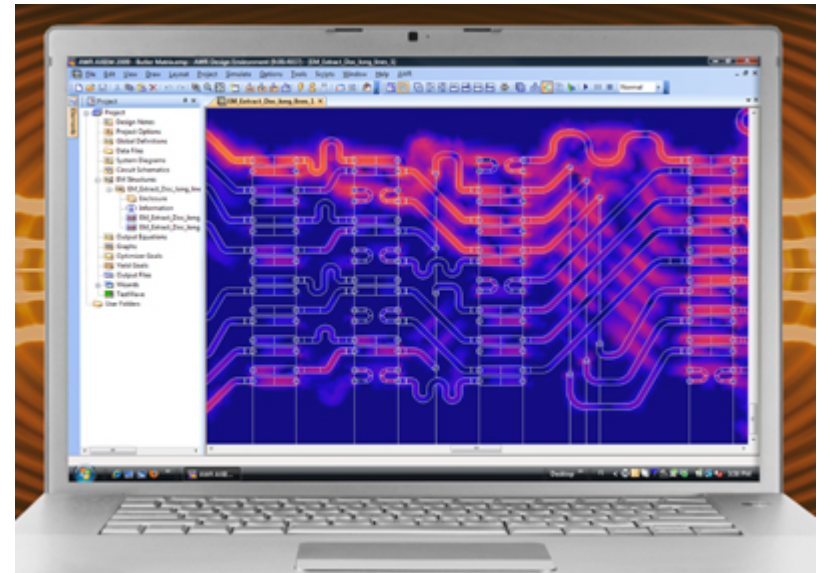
AWR AXIEM 2009 - Butler Matrix.emp - AWR Design Environment [9.00.4657] - [EM_Extract_Doc_long_lines_1]

File Edit View Draw Layout Project Simulate Options Tools Scripts Window Help AWR

Normal

Project

EM_Extract_Doc_long_lines_1

Project
Design Notes
Project Options
Global Definitions
Data Files
System Diagrams
Circuit Schematics
EM Structures
EM_Extract_Doc_long_lines
Enclosure
Information
EM_Extract_Doc_long
EM_Extract_Doc_long
Output Equations
Graphs
Optimizer Goals
Yield Goals
Output Files
Wizards
TaskValue
User Folders

AWR AXIEM

Desktop